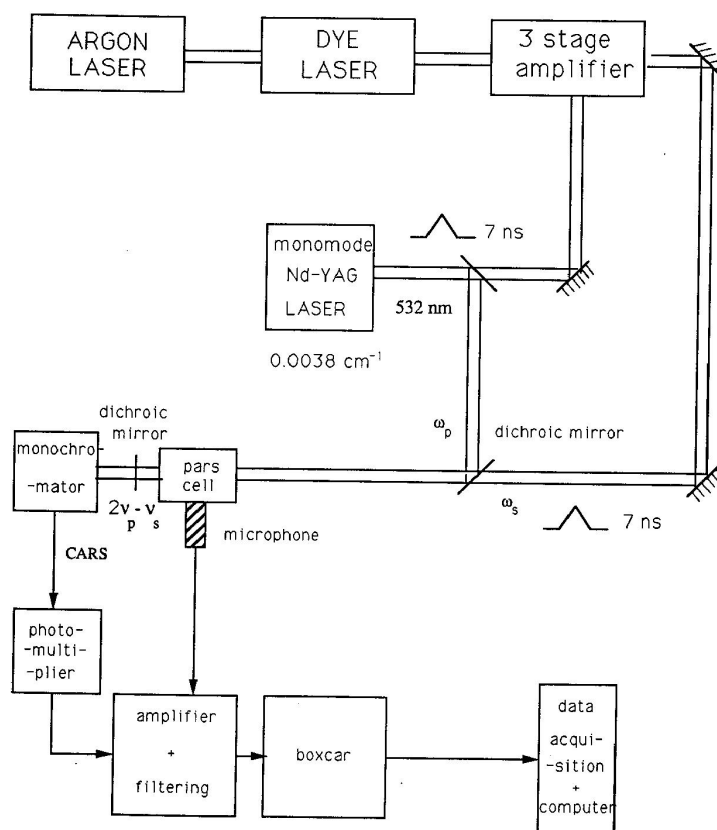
ARGON LASER

DYE LASER

3 stage amplifier

7 ns

monomode Nd-YAG LASER

532 nm

0.0038 cm$^{-1}$

dichroic mirror

monochro- -mator

pars cell

$\omega_p$

dichroic mirror

$2\nu_p - \nu_s$

$\omega_s$

7 ns

microphone

CARS

photo- -multi- -plier

amplifier + filtering

boxcar

data acqui- -sition + computer